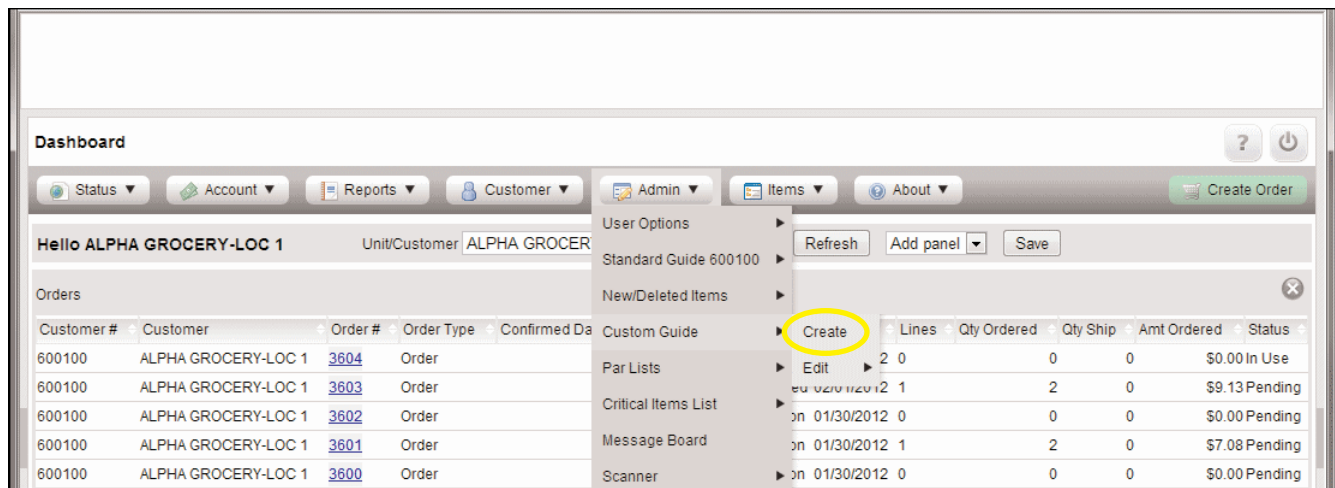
Dashboard

?

Status ▼ Account ▼ Reports ▼ Customer ▼ Admin ▼ Items ▼ About ▼ Create Order

Hello ALPHA GROCERY-LOC 1 Unit/Customer ALPHA GROCER Refresh Add panel Save

User Options
Standard Guide 600100
New/Deleted Items
Custom Guide
Par Lists
Critical Items List
Message Board
Scanner

Create
Edit

Orders

| Customer # | Customer | Order # | Order Type | Confirmed Da | | Lines | Qty Ordered | Qty Ship | Amt Ordered | Status |
|---|---|---|---|---|---|---|---|---|---|---|
| 600100 | ALPHA GROCERY-LOC 1 | 3604 | Order | | 2 | 0 | 0 | 0 | $0.00 | In Use |
| 600100 | ALPHA GROCERY-LOC 1 | 3603 | Order | | ed 02/01/2012 | 1 | 2 | 0 | $9.13 | Pending |
| 600100 | ALPHA GROCERY-LOC 1 | 3602 | Order | | on 01/30/2012 | 0 | 0 | 0 | $0.00 | Pending |
| 600100 | ALPHA GROCERY-LOC 1 | 3601 | Order | | on 01/30/2012 | 1 | 2 | 0 | $7.08 | Pending |
| 600100 | ALPHA GROCERY-LOC 1 | 3600 | Order | | on 01/30/2012 | 0 | 0 | 0 | $0.00 | Pending |